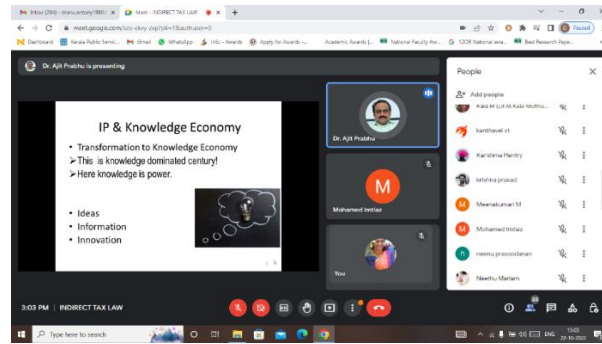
Inbox (284) - drsmcantony | MMM ×
Meet - INDIRECT TAX LAW ×
+
meet.google.com/uzo-ckwy-zxp?pli=1&authuser=0
Paused
Dashboard
Kerala Public Servic...
Gmail
WhatsApp
HSC - Awards
Apply for Awards -...
Academic Awards |...
National Faculty Aw...
520R National awa...
Best Research Pape...
Dr. Ajit Prabhu is presenting
IP & Knowledge Economy
• Transformation to Knowledge Economy
➢This is knowledge dominated century!
➢Here knowledge is power.
• Ideas
• Information
• Innovation
Dr. Ajit Prabhu
M
Mohamed Imtiaz
You
People
Add people
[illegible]
kanthavel vt
Karishma Plentry
krishna prasad
Meenakumari M
Mohamed Imtiaz
neenu prasoodanan
Neethu Mariam
3:03 PM | INDIRECT TAX LAW
Type here to search
ENG
15:03
22-10-2022